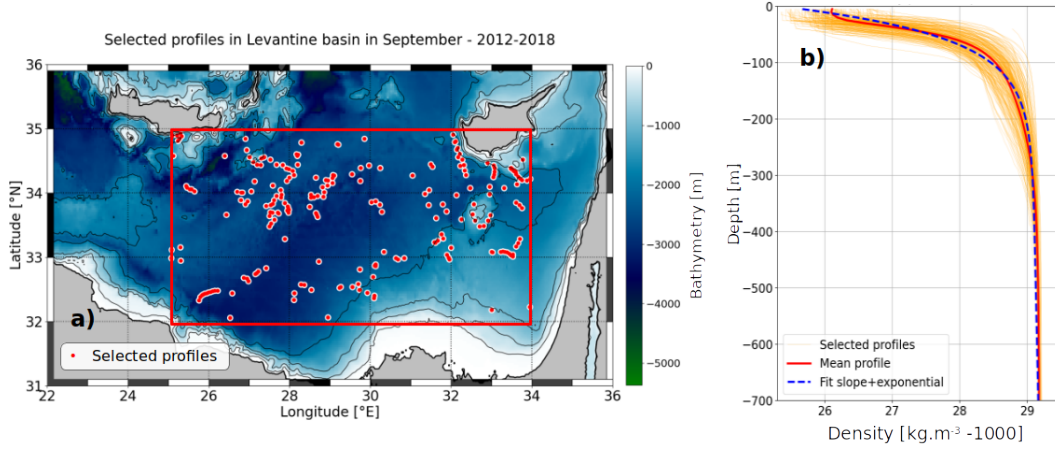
Selected profiles in Levantine basin in September - 2012-2018

36
35
34
33
32
31
Latitude [°N]

22 24 26 28 30 32 34 36
Longitude [°E]

a)

Selected profiles

0
−1000
−2000
−3000
−4000
−5000
Bathymetry [m]

b)

0
−100
−200
−300
−400
−500
−600
−700
Depth [m]

26 27 28 29
Density [kg.m$^{-3}$ -1000]

Selected profiles
Mean profile
Fit slope+exponential